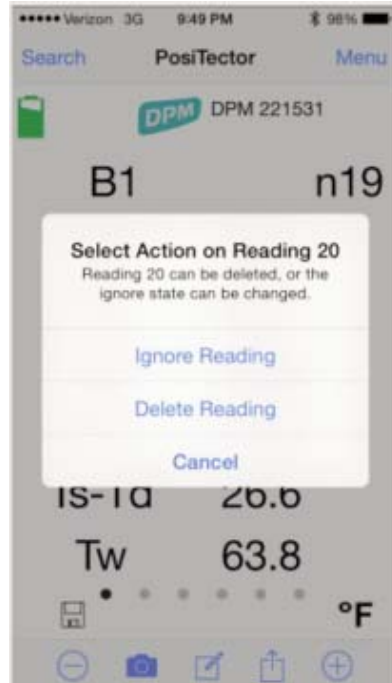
••••• Verizon 3G 9:49 PM 96%

Search PosiTector Menu

DPM DPM 221531

B1 n19

Select Action on Reading 20

Reading 20 can be deleted, or the ignore state can be changed.

Ignore Reading

Delete Reading

Cancel

Ts-Td 26.6

Tw 63.8

°F